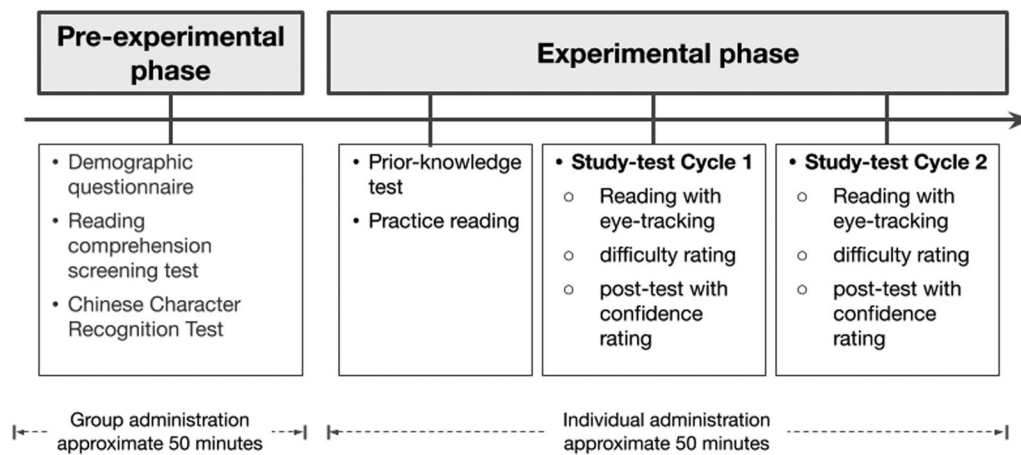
Pre-experimental phase

Experimental phase

• Demographic questionnaire
• Reading comprehension screening test
• Chinese Character Recognition Test

• Prior-knowledge test
• Practice reading

• Study-test Cycle 1
○ Reading with eye-tracking
○ difficulty rating
○ post-test with confidence rating

• Study-test Cycle 2
○ Reading with eye-tracking
○ difficulty rating
○ post-test with confidence rating

Group administration approximate 50 minutes

Individual administration approximate 50 minutes